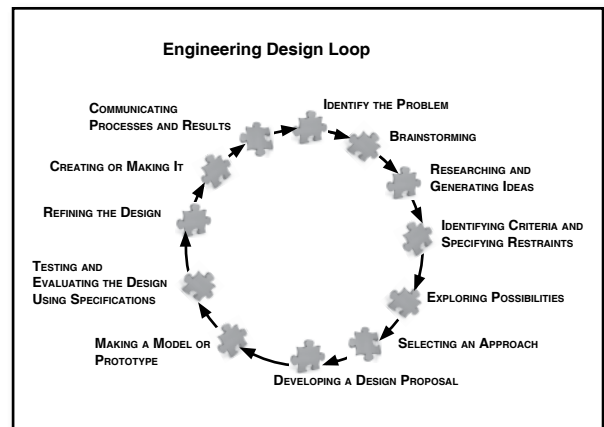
Engineering Design Loop

Identify the Problem

Brainstorming

Researching and Generating Ideas

Identifying Criteria and Specifying Restraints

Exploring Possibilities

Selecting an Approach

Developing a Design Proposal

Making a Model or Prototype

Testing and Evaluating the Design Using Specifications

Refining the Design

Creating or Making It

Communicating Processes and Results